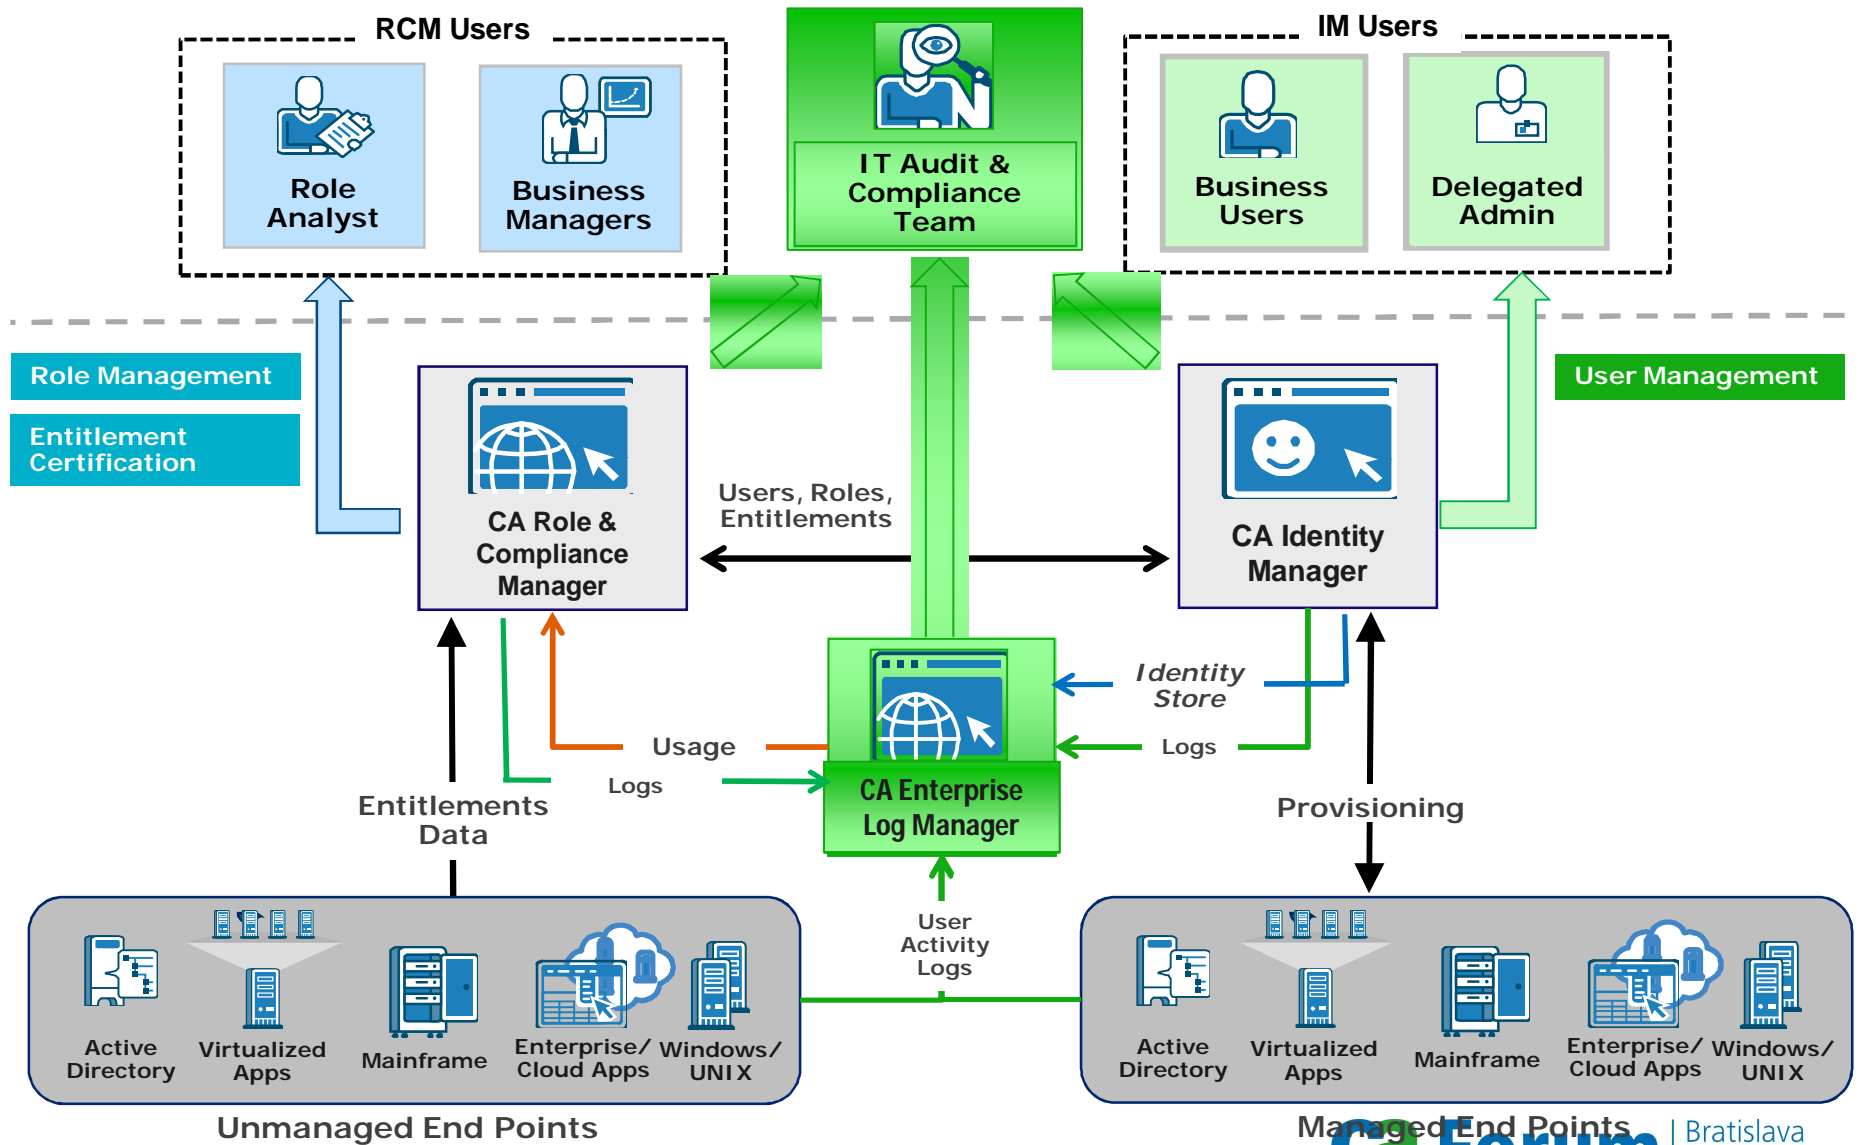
RCM Users

Role Analyst

Business Managers

IT Audit & Compliance Team

IM Users

Business Users

Delegated Admin

Role Management

Entitlement Certification

User Management

CA Role & Compliance Manager

Users, Roles, Entitlements

CA Identity Manager

Identity Store

Usage

Logs

Logs

CA Enterprise Log Manager

Entitlements Data

Provisioning

User Activity Logs

Active Directory

Virtualized Apps

Mainframe

Enterprise/ Cloud Apps

Windows/ UNIX

Unmanaged End Points

Active Directory

Virtualized Apps

Mainframe

Enterprise/ Cloud Apps

Windows/ UNIX

Managed End Points

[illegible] Forum | Bratislava